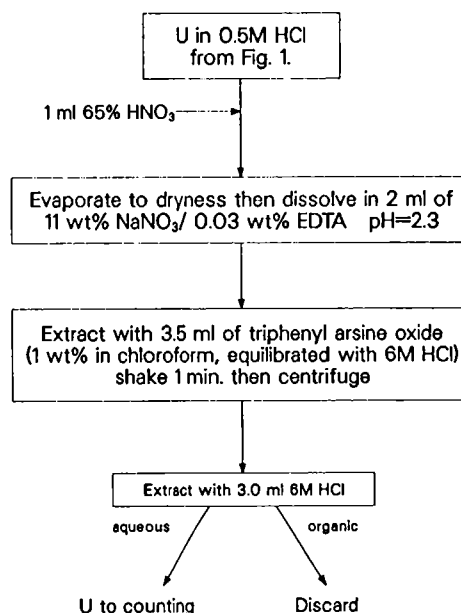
U in 0.5M HCl from Fig. 1.

1 ml 65% $HNO_3$

Evaporate to dryness then dissolve in 2 ml of 11 wt% $NaNO_3$/ 0.03 wt% EDTA pH=2.3

Extract with 3.5 ml of triphenyl arsine oxide (1 wt% in chloroform, equilibrated with 6M HCl) shake 1 min. then centrifuge

Extract with 3.0 ml 6M HCl

aqueous

organic

U to counting

Discard